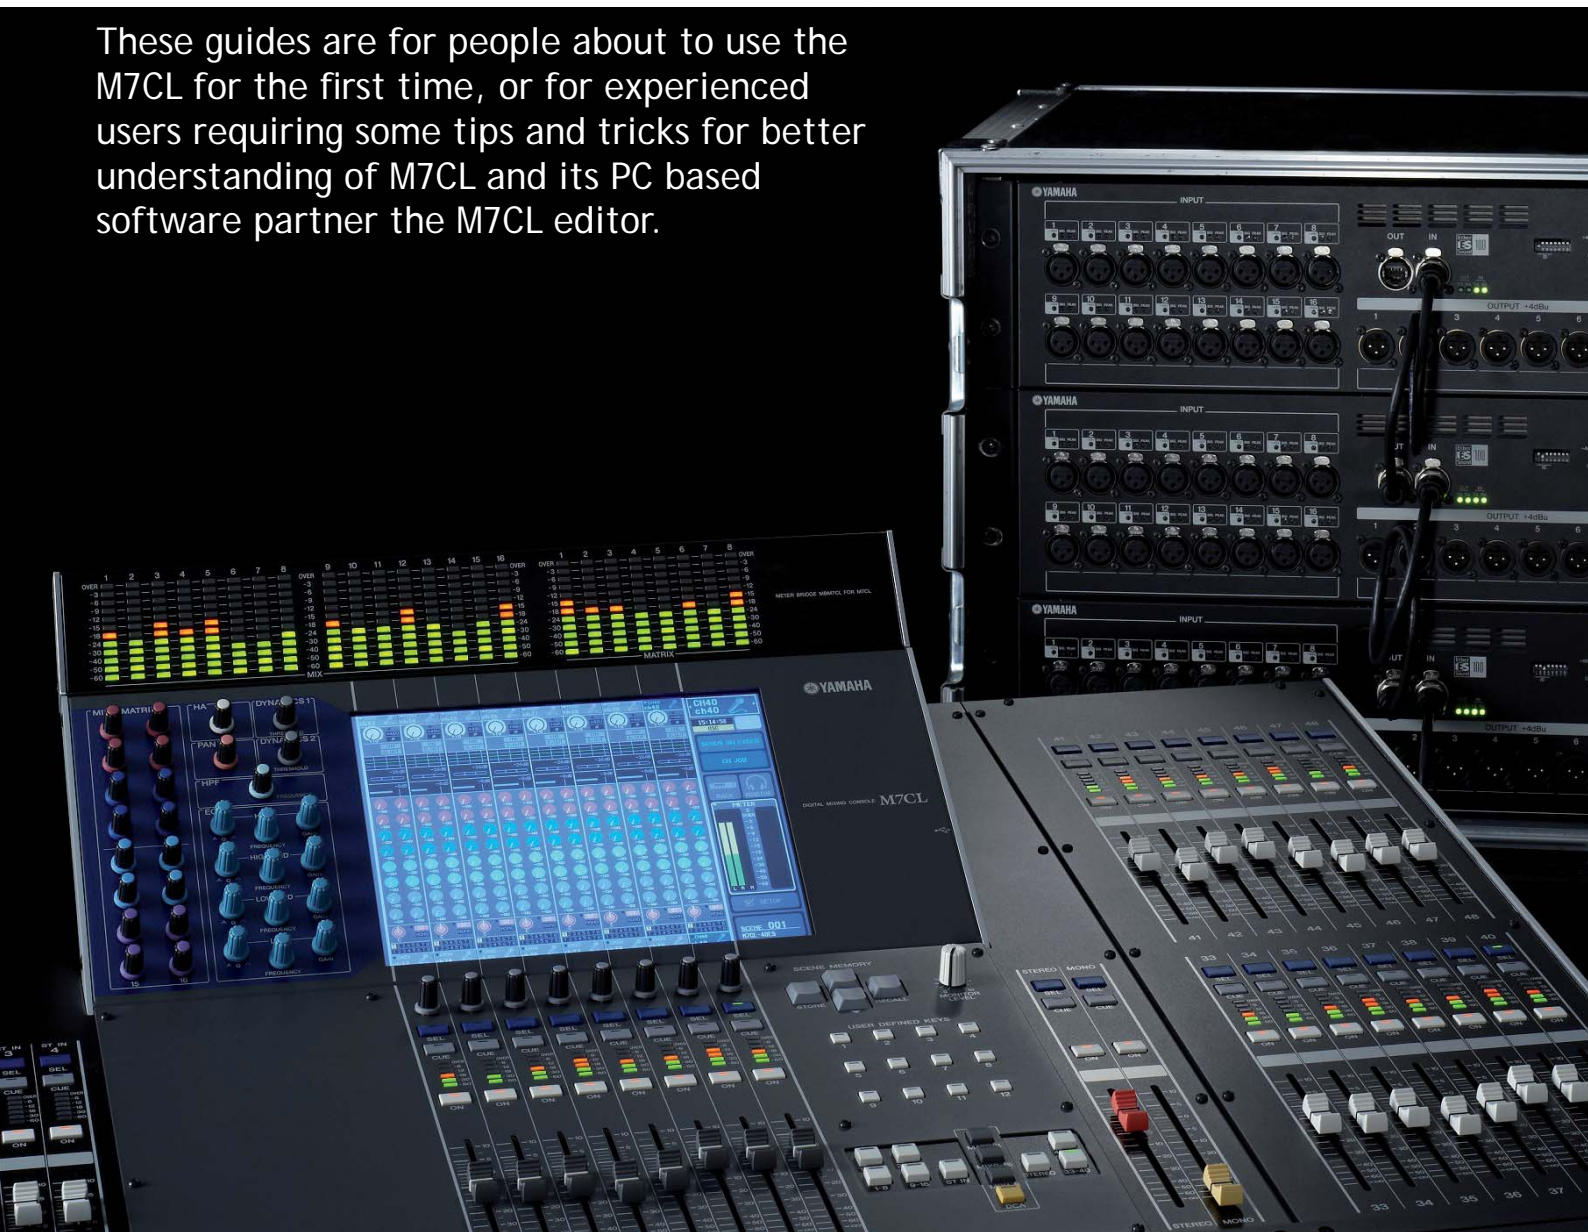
These guides are for people about to use the M7CL for the first time, or for experienced users requiring some tips and tricks for better understanding of M7CL and its PC based software partner the M7CL editor.

YAMAHA
INPUT
OUT IN
OUTPUT +4dBu

YAMAHA
INPUT
OUTPUT +4dBu

YAMAHA
INPUT
OUTPUT +4dBu

METER BRIDGE MBM7CL FOR M7CL
MIX
MATRIX

YAMAHA
DIGITAL MIXING CONSOLE M7CL

SCENE MEMORY
STORE RECALL
USER DEFINED KEYS
STEREO MONO
SEL
CUE
ON